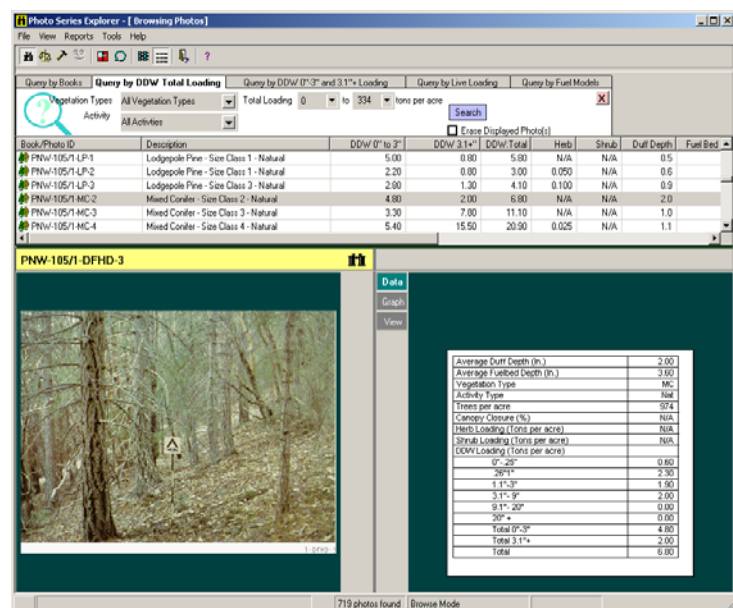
Photo Series Explorer - [ Browsing Photos]

File View Reports Tools Help

?

Query by Books | Query by DDW Total Loading | Query by DDW 0"-3" and 3.1"+ Loading | Query by Live Loading | Query by Fuel Models

Vegetation Types All Vegetation Types Total Loading 0 to 334 tons per acre

Activity All Activities

Search

X

Erase Displayed Photo(s)

| Book/Photo ID | Description | DDW 0" to 3" | DDW 3.1+" | DDW Total | Herb | Shrub | Duff Depth | Fuel Bed |
|---|---|---|---|---|---|---|---|---|
| PNW-105/1-LP-1 | Lodgepole Pine - Size Class 1 - Natural | 5.00 | 0.80 | 5.80 | N/A | N/A | 0.5 | |
| PNW-105/1-LP-2 | Lodgepole Pine - Size Class 2 - Natural | 2.20 | 0.80 | 3.00 | 0.050 | N/A | 0.6 | |
| PNW-105/1-LP-3 | Lodgepole Pine - Size Class 3 - Natural | 2.80 | 1.30 | 4.10 | 0.100 | N/A | 0.9 | |
| PNW-105/1-MC-2 | Mixed Conifer - Size Class 2 - Natural | 4.80 | 2.00 | 6.80 | N/A | N/A | 2.0 | |
| PNW-105/1-MC-3 | Mixed Conifer - Size Class 3 - Natural | 3.30 | 7.80 | 11.10 | N/A | N/A | 1.0 | |
| PNW-105/1-MC-4 | Mixed Conifer - Size Class 4 - Natural | 5.40 | 15.50 | 20.90 | 0.025 | N/A | 1.1 | |

PNW-105/1-DFHD-3

Data

Graph

View

1-DFHD-3

| Average Duff Depth (In.) | 2.00 |
|---|---|
| Average Fuelbed Depth (In.) | 3.60 |
| Vegetation Type | MC |
| Activity Type | Nat |
| Trees per acre | 974 |
| Canopy Closure (%) | N/A |
| Herb Loading (Tons per acre) | N/A |
| Shrub Loading (Tons per acre) | N/A |
| DDW Loading (Tons per acre) | |
| 0"-.25" | 0.60 |
| .26"1" | 2.30 |
| 1.1"-3" | 1.90 |
| 3.1"- 9" | 2.00 |
| 9.1"- 20" | 0.00 |
| 20" + | 0.00 |
| Total 0"-3" | 4.80 |
| Total 3.1"+ | 2.00 |
| Total | 6.80 |

719 photos found | Browse Mode